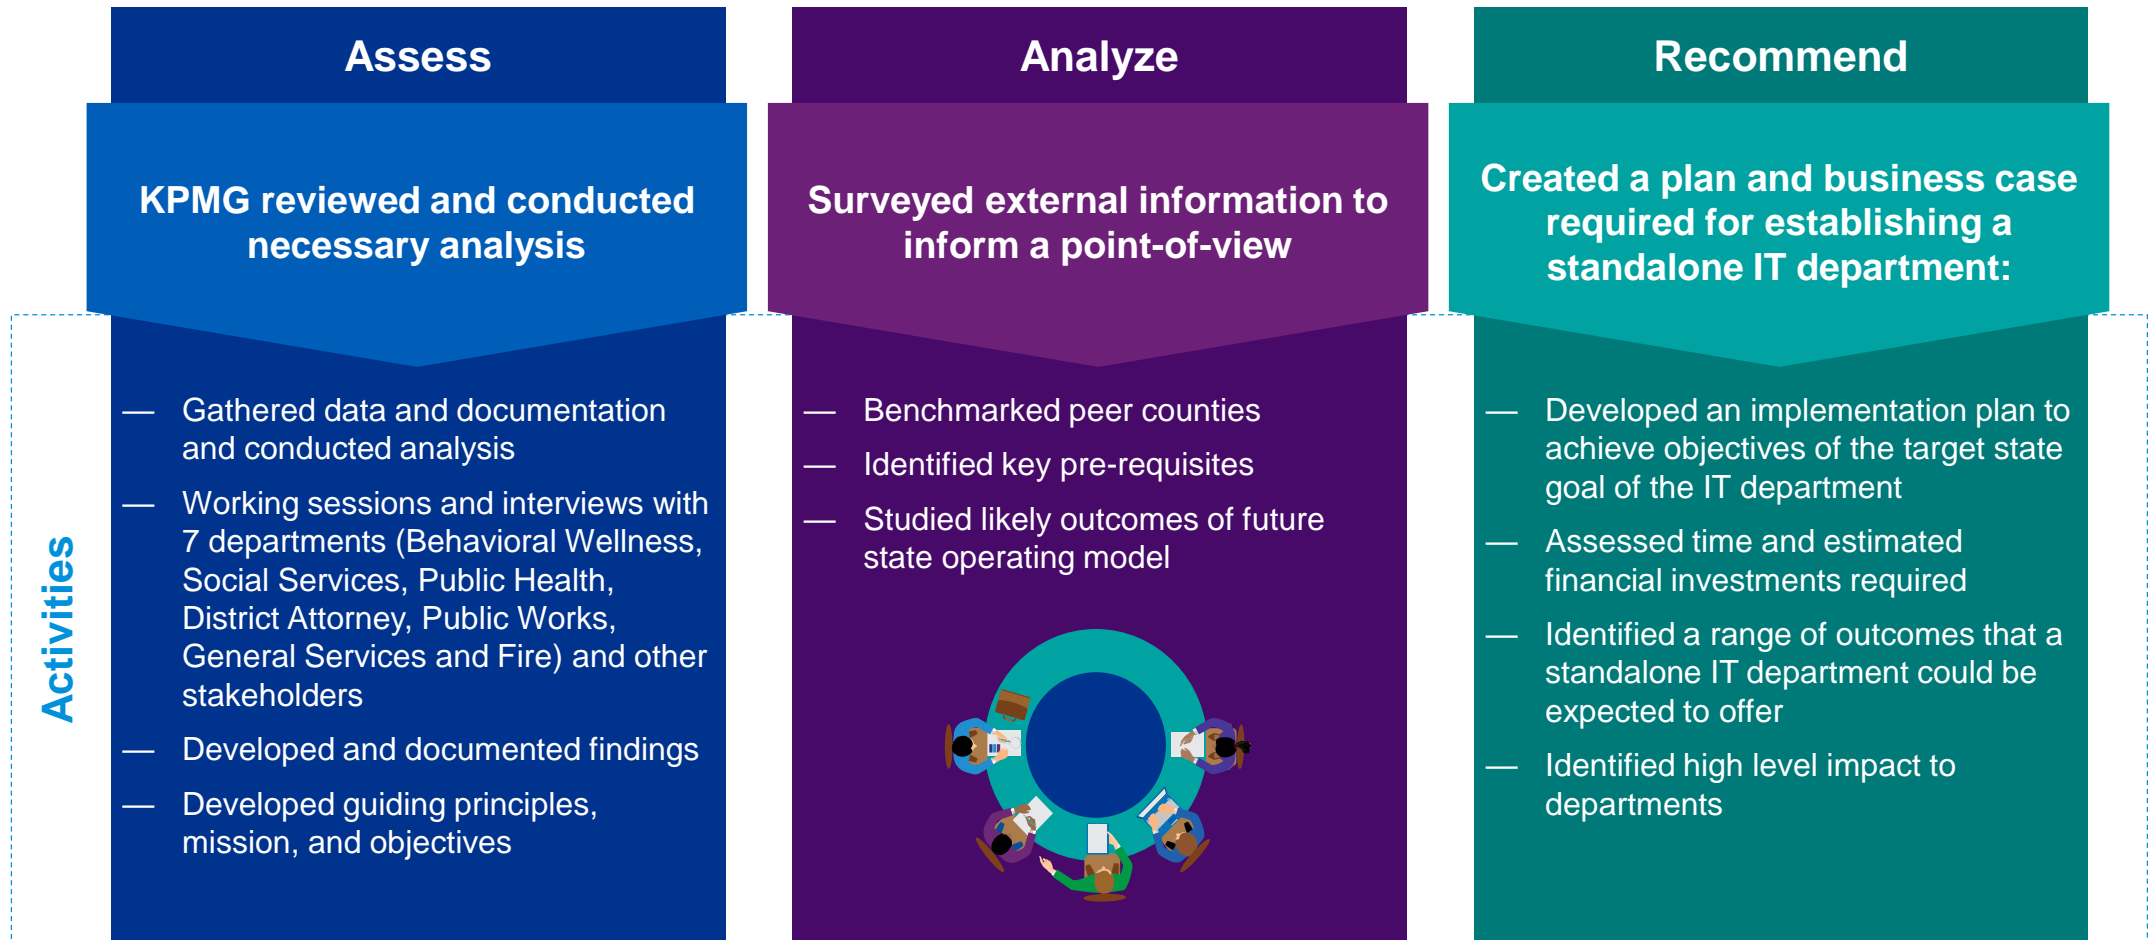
Activities

Assess

KPMG reviewed and conducted necessary analysis

— Gathered data and documentation and conducted analysis

— Working sessions and interviews with 7 departments (Behavioral Wellness, Social Services, Public Health, District Attorney, Public Works, General Services and Fire) and other stakeholders

— Developed and documented findings

— Developed guiding principles, mission, and objectives

Analyze

Surveyed external information to inform a point-of-view

— Benchmarked peer counties

— Identified key pre-requisites

— Studied likely outcomes of future state operating model

Recommend

Created a plan and business case required for establishing a standalone IT department:

— Developed an implementation plan to achieve objectives of the target state goal of the IT department

— Assessed time and estimated financial investments required

— Identified a range of outcomes that a standalone IT department could be expected to offer

— Identified high level impact to departments